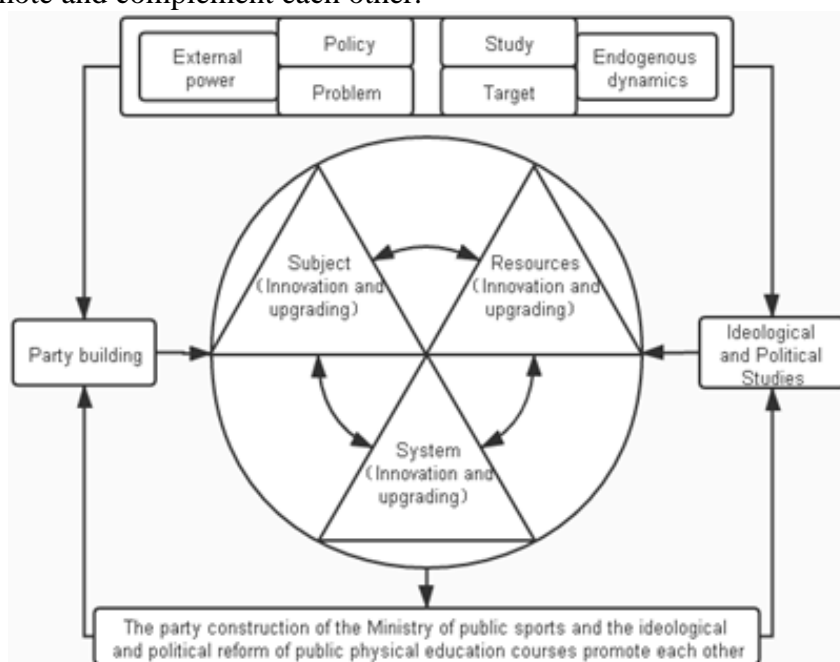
mote and complement each other.

External power

Policy

Problem

Study

Target

Endogenous dynamics

Subject (Innovation and upgrading)

Resources (Innovation and upgrading)

Party building

Ideological and Political Studies

System (Innovation and upgrading)

The party construction of the Ministry of public sports and the ideological and political reform of public physical education courses promote each other